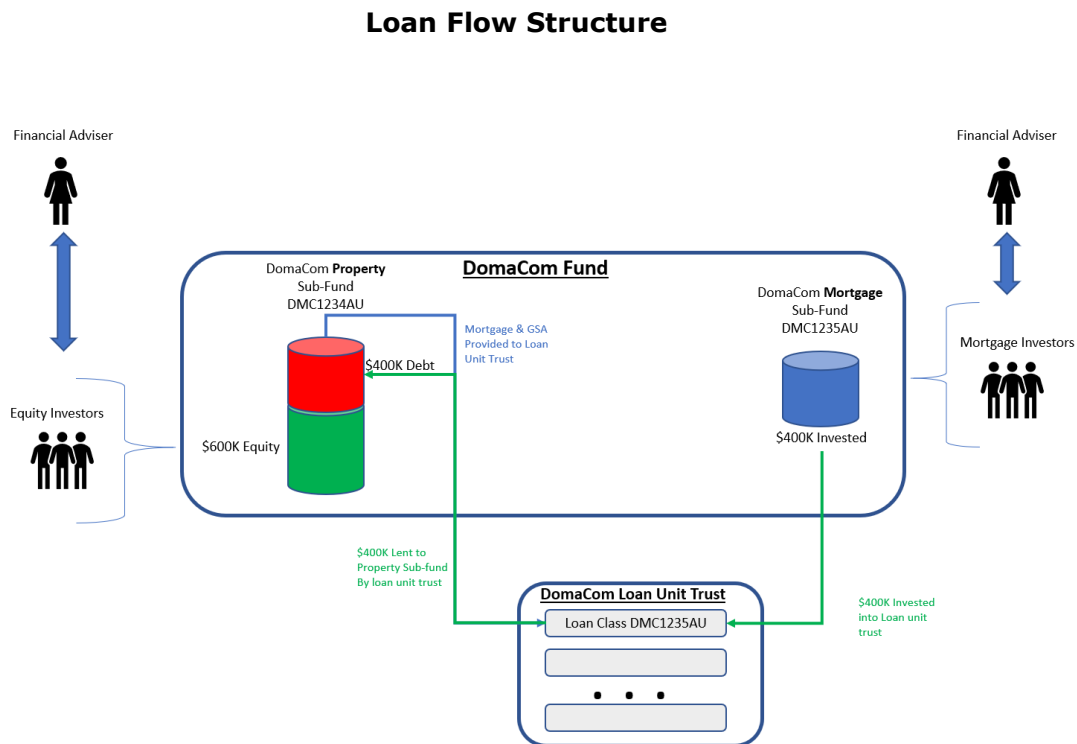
Loan Flow Structure

Financial Adviser

Equity Investors

DomaCom Fund

DomaCom Property Sub-Fund DMC1234AU

Mortgage & GSA Provided to Loan Unit Trust

$400K Debt

$600K Equity

DomaCom Mortgage Sub-Fund DMC1235AU

$400K Invested

Financial Adviser

Mortgage Investors

$400K Lent to Property Sub-fund By loan unit trust

DomaCom Loan Unit Trust

Loan Class DMC1235AU

$400K Invested into Loan unit trust